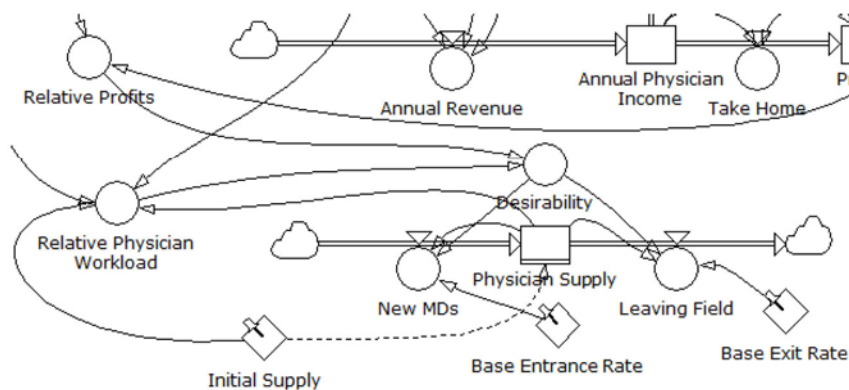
Relative Profits

Annual Revenue

Annual Physician Income

Take Home

P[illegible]

Desirability

Relative Physician Workload

Physician Supply

New MDs

Leaving Field

Base Entrance Rate

Base Exit Rate

Initial Supply